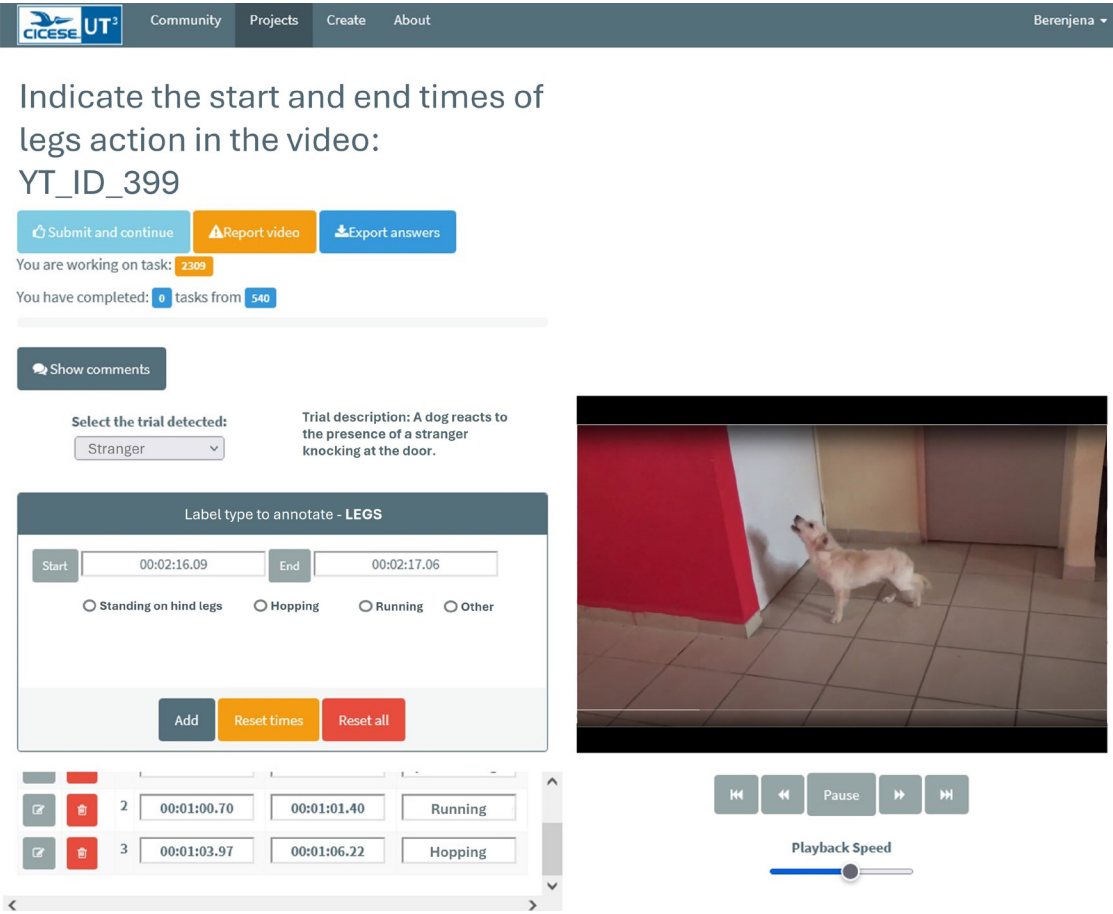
CICESE UT³ Community Projects Create About Berenjena

Indicate the start and end times of legs action in the video: YT_ID_399

Submit and continue Report video Export answers

You are working on task: 2309

You have completed: 0 tasks from 540

Show comments

Select the trial detected:
Stranger

Trial description: A dog reacts to the presence of a stranger knocking at the door.

Label type to annotate - LEGS

Start 00:02:16.09 End 00:02:17.06

Standing on hind legs Hopping Running Other

Add Reset times Reset all

| | | | | |
|---|---|---|---|---|
| 2 | 00:01:00.70 | 00:01:01.40 | Running |
| 3 | 00:01:03.97 | 00:01:06.22 | Hopping |

Pause

Playback Speed